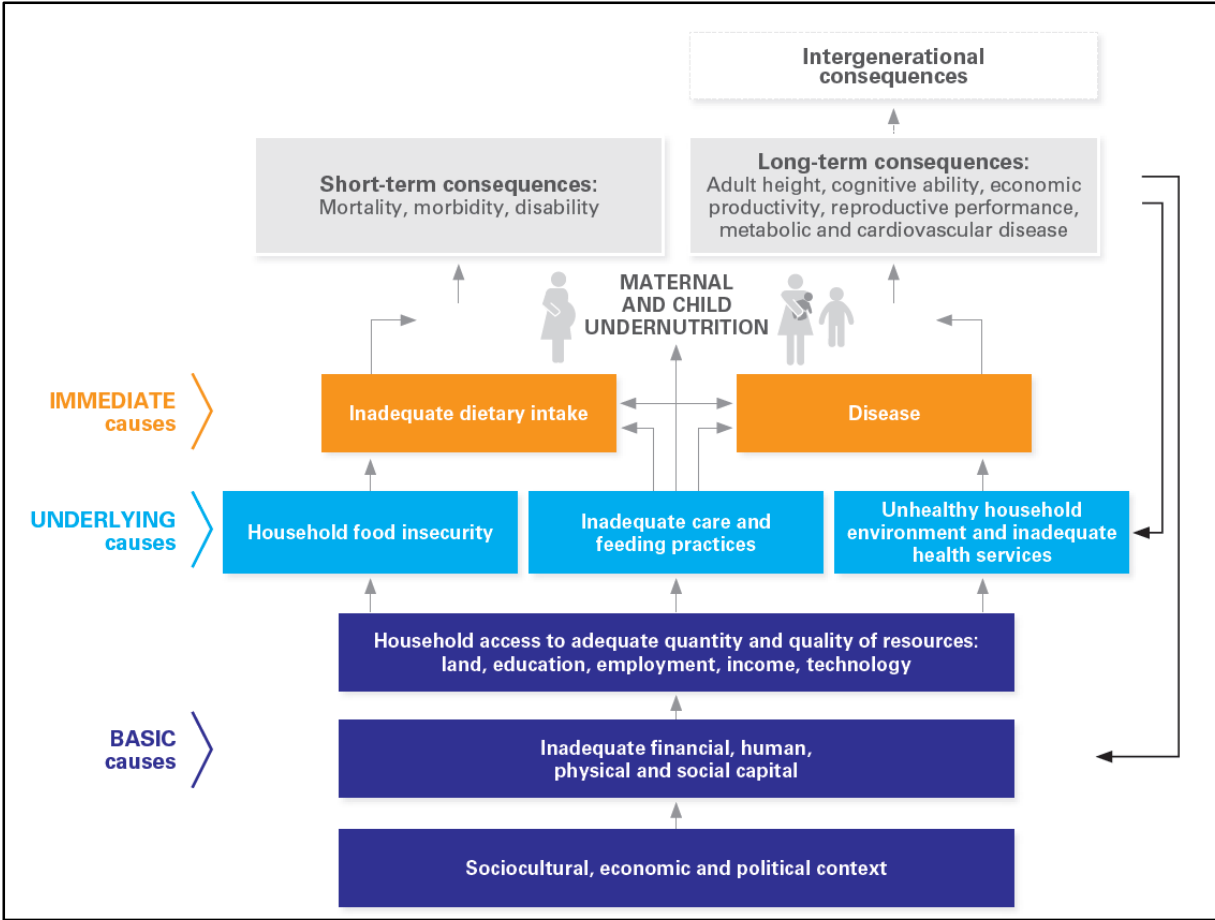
Intergenerational consequences

Short-term consequences:
Mortality, morbidity, disability

Long-term consequences:
Adult height, cognitive ability, economic productivity, reproductive performance, metabolic and cardiovascular disease

MATERNAL AND CHILD UNDERNUTRITION

IMMEDIATE causes

Inadequate dietary intake

Disease

UNDERLYING causes

Household food insecurity

Inadequate care and feeding practices

Unhealthy household environment and inadequate health services

Household access to adequate quantity and quality of resources: land, education, employment, income, technology

BASIC causes

Inadequate financial, human, physical and social capital

Sociocultural, economic and political context